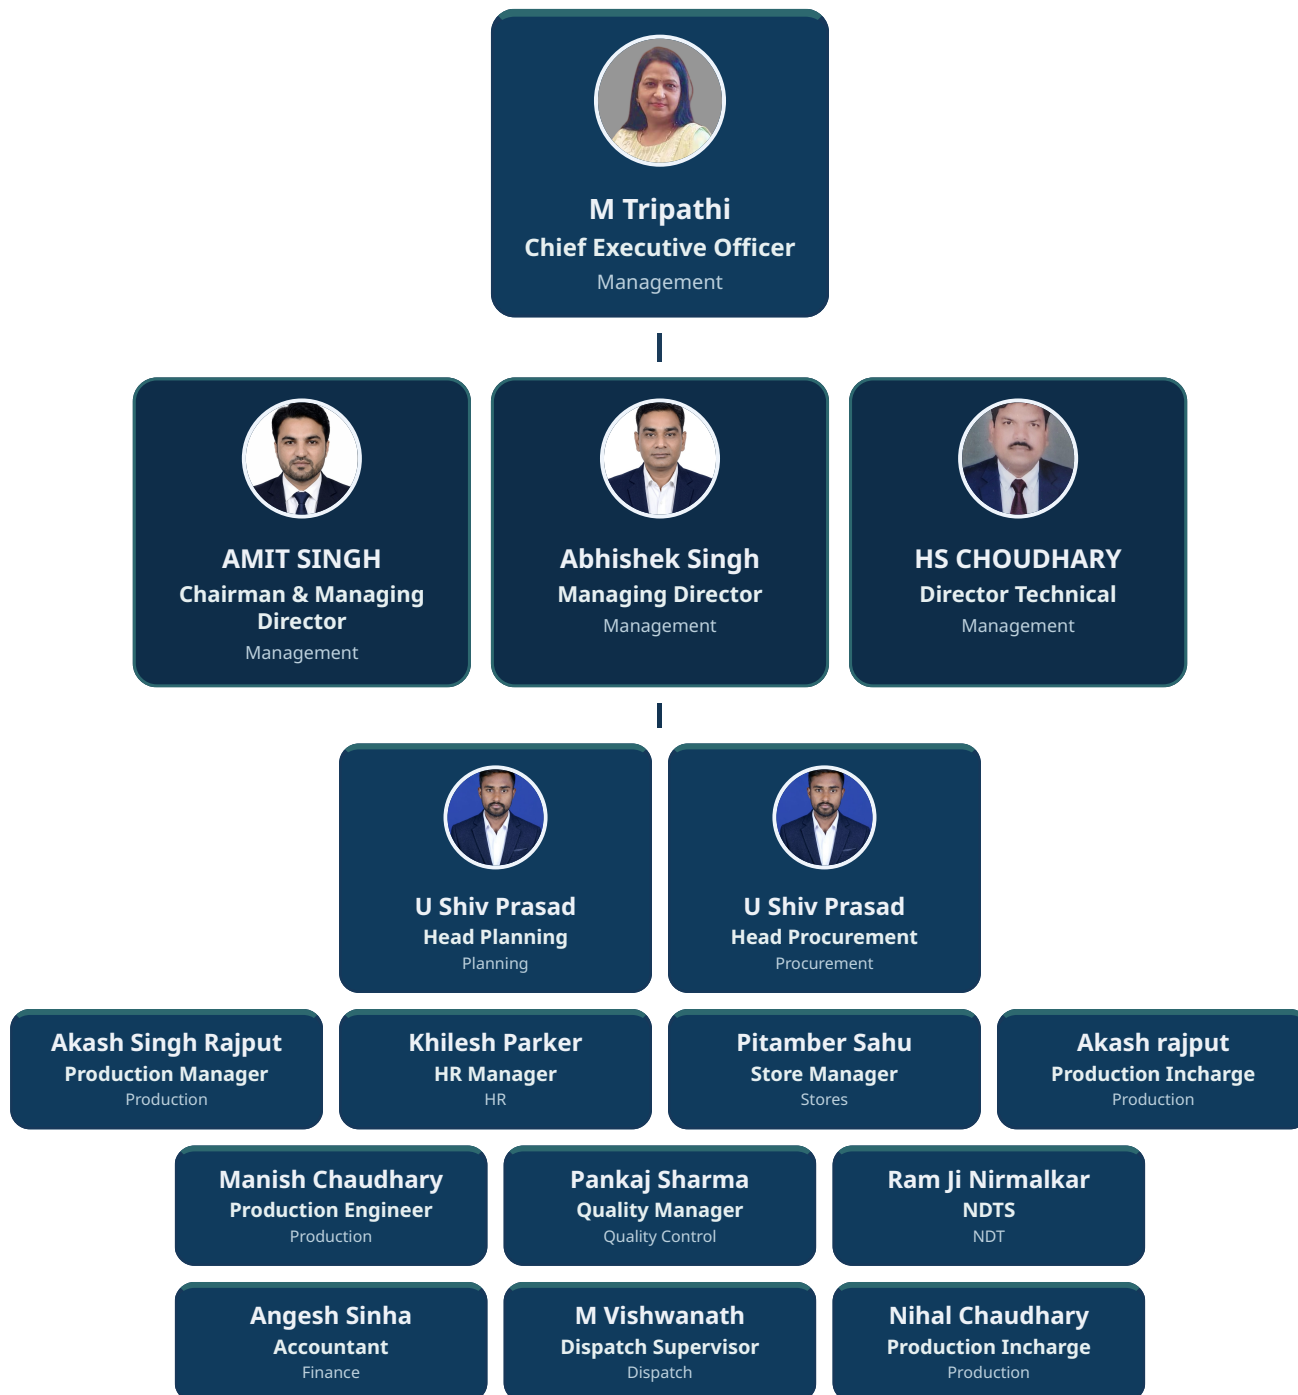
M Tripathi
Chief Executive Officer
Management

AMIT SINGH
Chairman & Managing Director
Management

Abhishek Singh
Managing Director
Management

HS CHOUDHARY
Director Technical
Management

U Shiv Prasad
Head Planning
Planning

U Shiv Prasad
Head Procurement
Procurement

Akash Singh Rajput
Production Manager
Production

Khilesh Parker
HR Manager
HR

Pitamber Sahu
Store Manager
Stores

Akash rajput
Production Incharge
Production

Manish Chaudhary
Production Engineer
Production

Pankaj Sharma
Quality Manager
Quality Control

Ram Ji Nirmalkar
NDTS
NDT

Angesh Sinha
Accountant
Finance

M Vishwanath
Dispatch Supervisor
Dispatch

Nihal Chaudhary
Production Incharge
Production